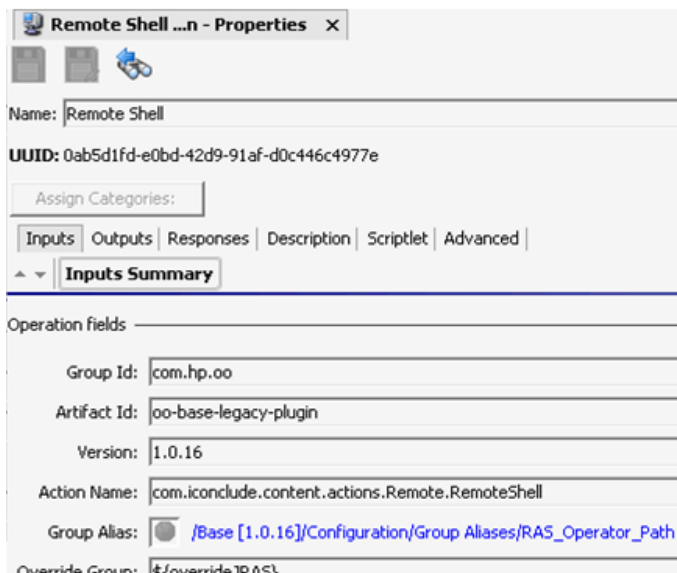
Remote Shell ...n - Properties ×

Name: Remote Shell

UUID: 0ab5d1fd-e0bd-42d9-91af-d0c446c4977e

Assign Categories:

Inputs | Outputs | Responses | Description | Scriptlet | Advanced

Inputs Summary

Operation fields

Group Id: com.hp.oo

Artifact Id: oo-base-legacy-plugin

Version: 1.0.16

Action Name: com.iconclude.content.actions.Remote.RemoteShell

Group Alias: /Base [1.0.16]/Configuration/Group Aliases/RAS_Operator_Path

Override Group: ${overrideJRAS}